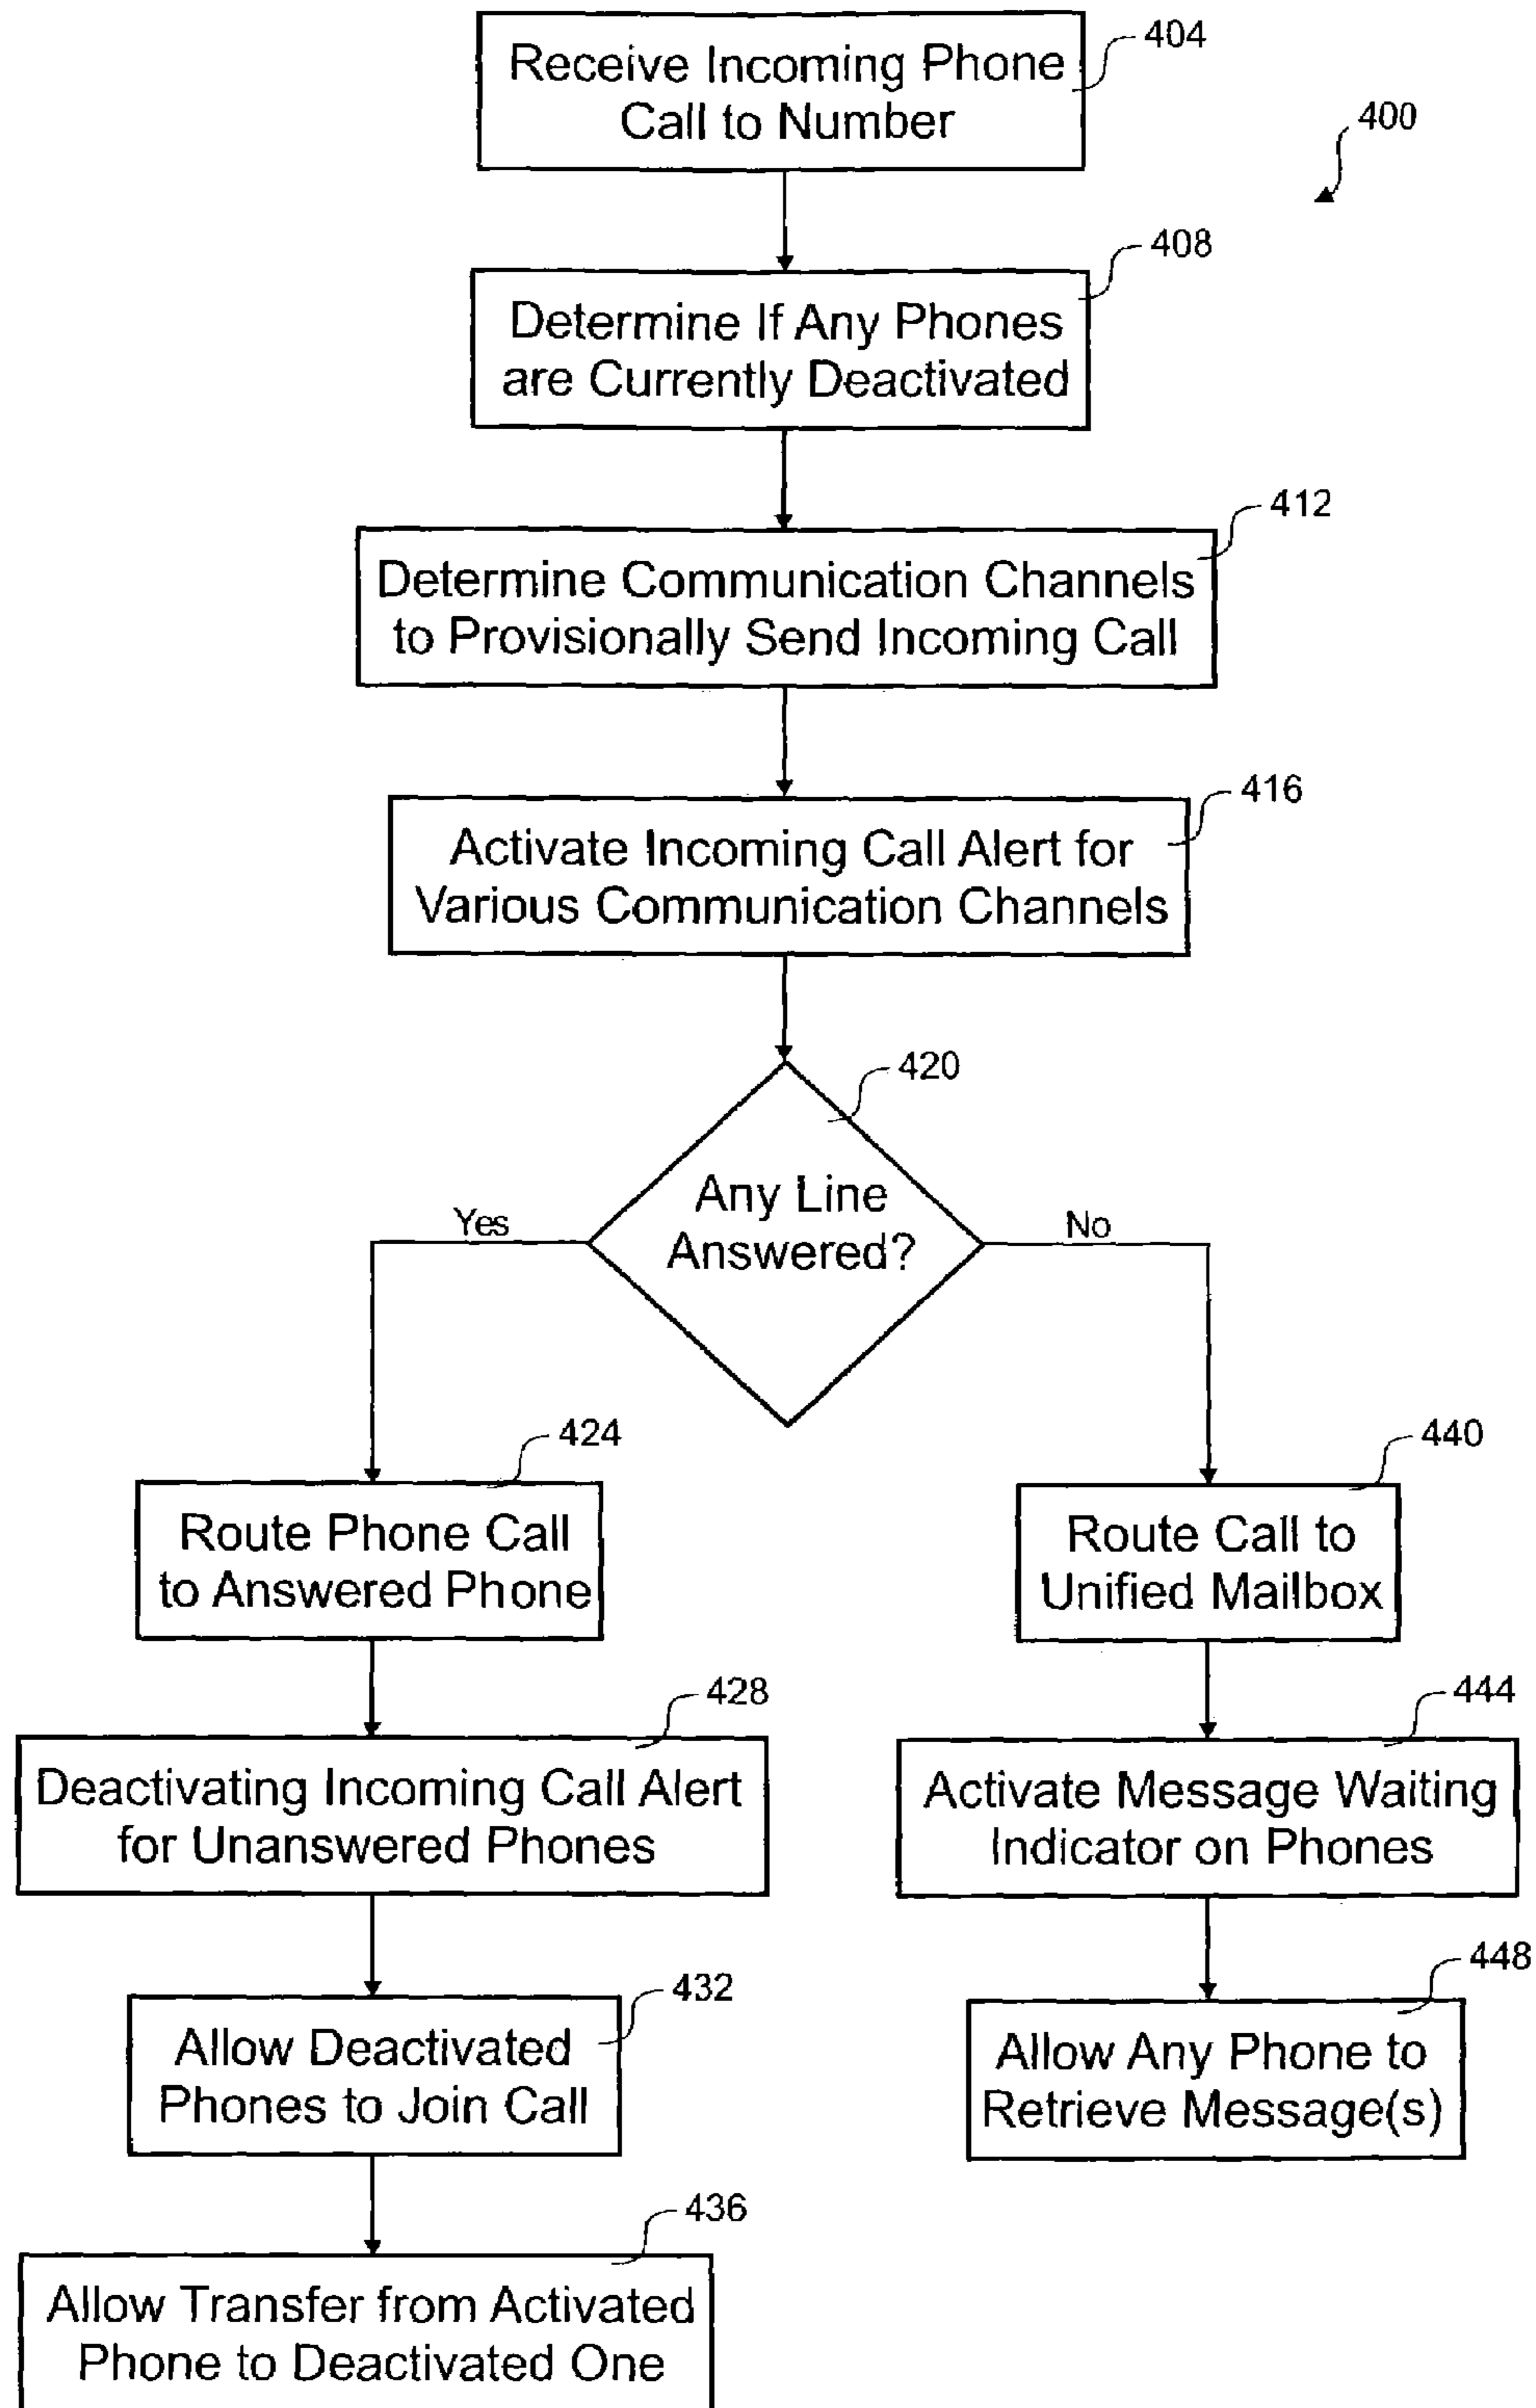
Receive Incoming Phone Call to Number
404
400
Determine If Any Phones are Currently Deactivated
408
Determine Communication Channels to Provisionally Send Incoming Call
412
Activate Incoming Call Alert for Various Communication Channels
416
Any Line Answered?
420
Yes
No
Route Phone Call to Answered Phone
424
Route Call to Unified Mailbox
440
Deactivating Incoming Call Alert for Unanswered Phones
428
Activate Message Waiting Indicator on Phones
444
Allow Deactivated Phones to Join Call
432
Allow Any Phone to Retrieve Message(s)
448
Allow Transfer from Activated Phone to Deactivated One
436